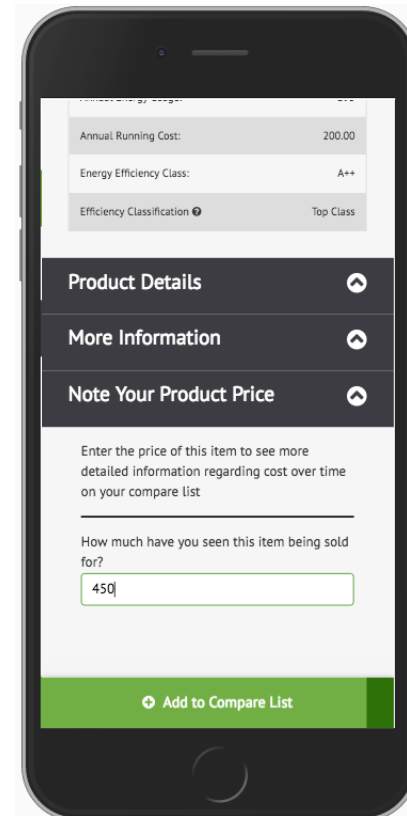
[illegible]

| | |
|---|---|
| Annual Running Cost: | 200.00 |
| Energy Efficiency Class: | A++ |
| Efficiency Classification | Top Class |

Product Details

More Information

Note Your Product Price

Enter the price of this item to see more detailed information regarding cost over time on your compare list

How much have you seen this item being sold for?

450

Add to Compare List